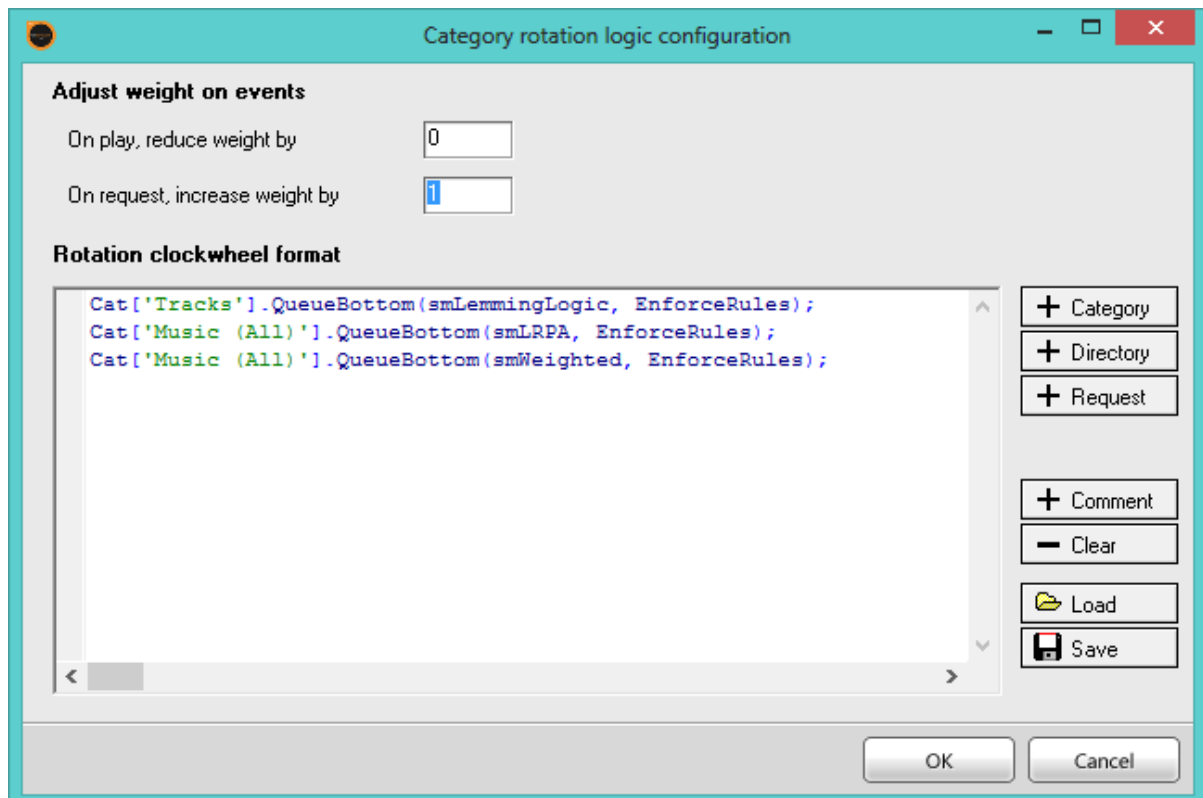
Category rotation logic configuration

Adjust weight on events

On play, reduce weight by 0

On request, increase weight by 1

Rotation clockwheel format

Cat['Tracks'].QueueBottom(smLemmingLogic, EnforceRules);
Cat['Music (All)'].QueueBottom(smLRPA, EnforceRules);
Cat['Music (All)'].QueueBottom(smWeighted, EnforceRules);

+ Category
+ Directory
+ Request
+ Comment
− Clear
Load
Save

OK
Cancel